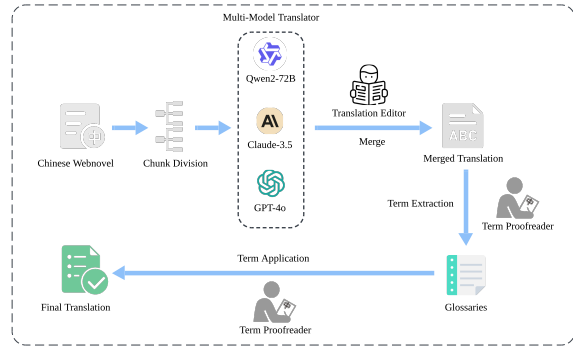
Multi-Model Translator

Qwen2-72B

AI

Claude-3.5

GPT-4o

Chinese Webnovel

Chunk Division

Translation Editor

Merge

ABC

Merged Translation

Term Extraction

Term Proofreader

Term Application

Final Translation

Term Proofreader

Glossaries